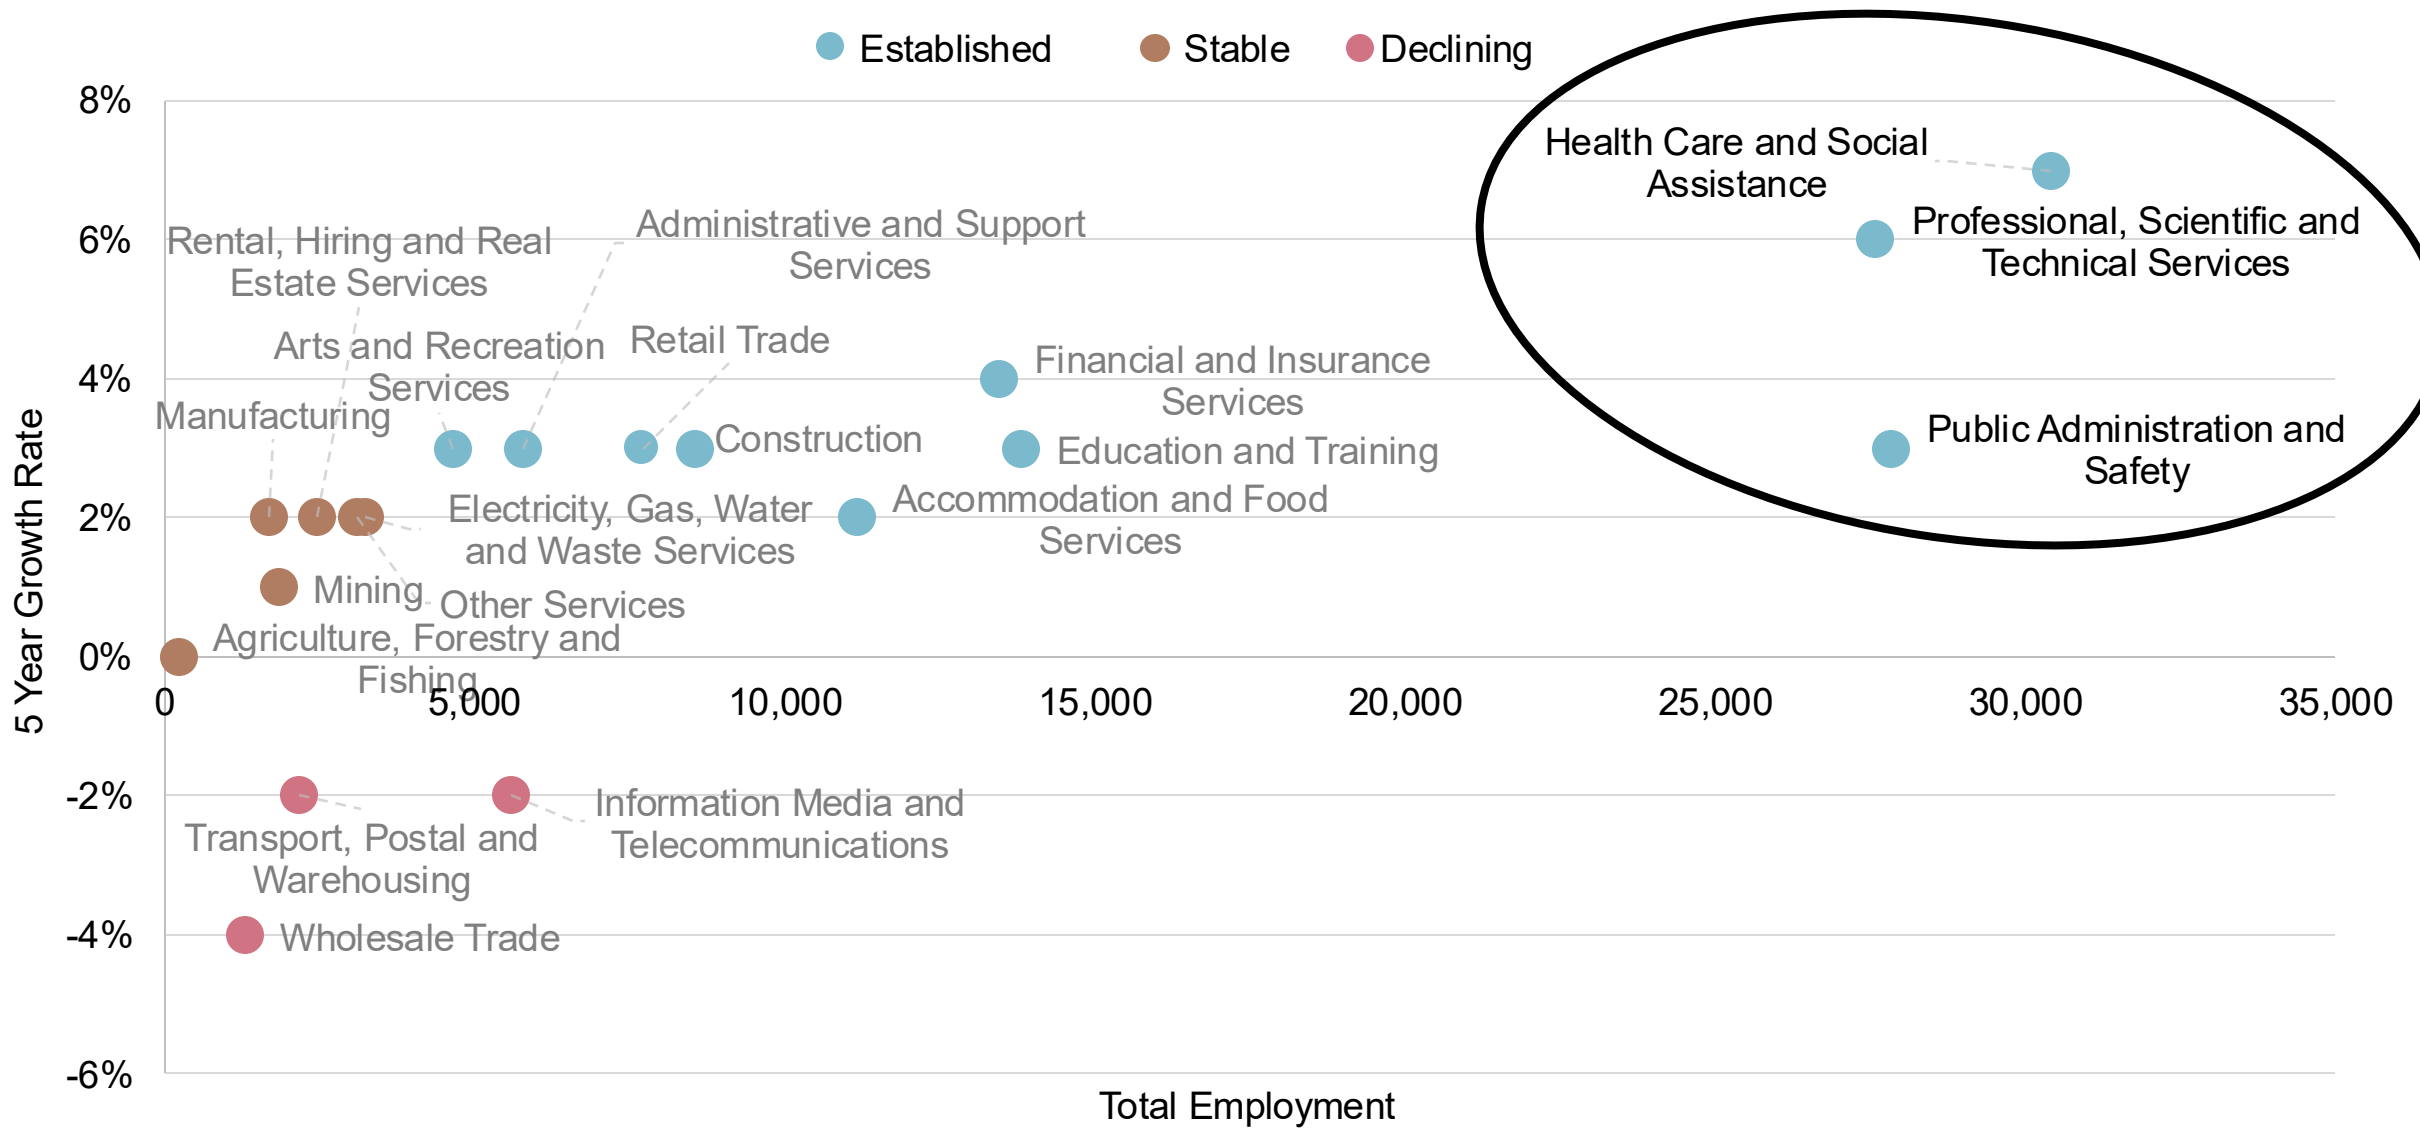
Established Stable Declining

8%
6%
4%
2%
0%
-2%
-4%
-6%

5 Year Growth Rate

0
5,000
10,000
15,000
20,000
25,000
30,000
35,000

Total Employment

Health Care and Social Assistance

Professional, Scientific and Technical Services

Public Administration and Safety

Rental, Hiring and Real Estate Services

Administrative and Support Services

Arts and Recreation Services

Retail Trade

Financial and Insurance Services

Manufacturing

Construction

Education and Training

Electricity, Gas, Water and Waste Services

Accommodation and Food Services

Mining

Other Services

Agriculture, Forestry and Fishing

Transport, Postal and Warehousing

Information Media and Telecommunications

Wholesale Trade